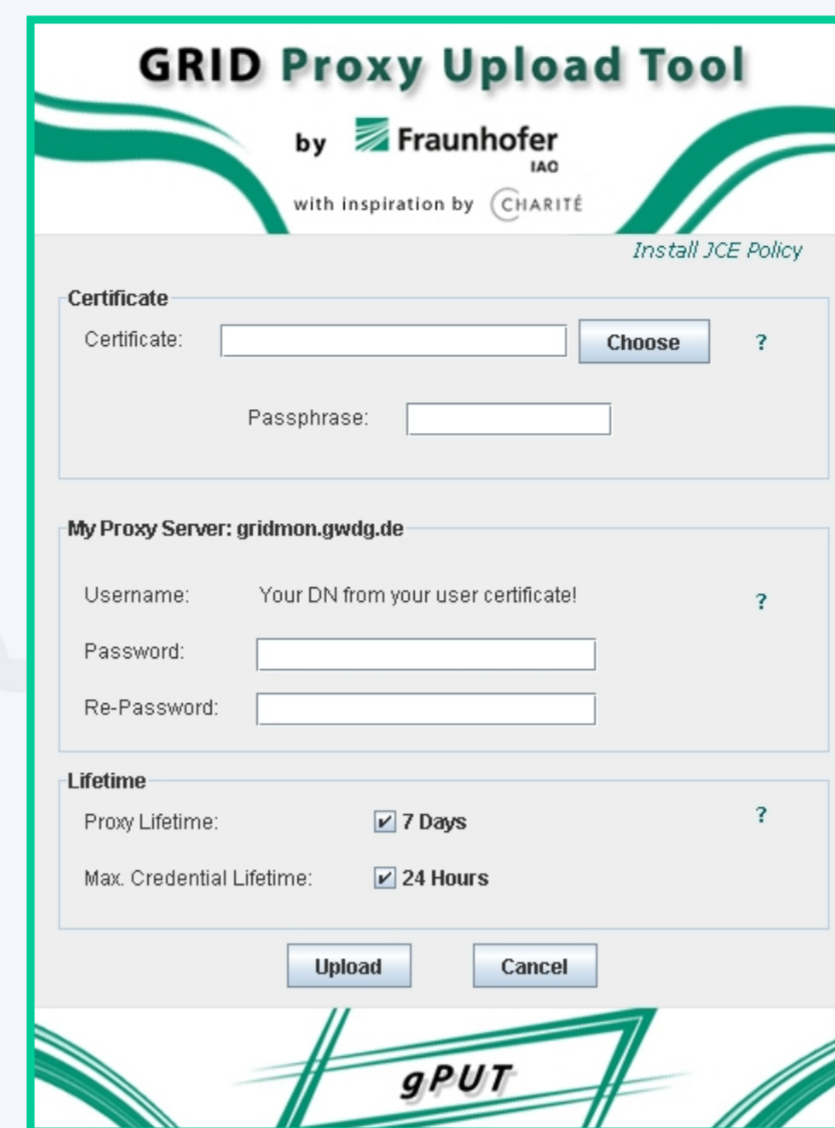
GRID Proxy Upload Tool

by Fraunhofer IAO

with inspiration by CHARITÉ

Install JCE Policy

Certificate

Certificate: Choose ?

Passphrase:

My Proxy Server: gridmon.gwdg.de

Username: Your DN from your user certificate! ?

Password:

Re-Password:

Lifetime

Proxy Lifetime: 7 Days ?

Max. Credential Lifetime: 24 Hours

Upload Cancel

gPUT